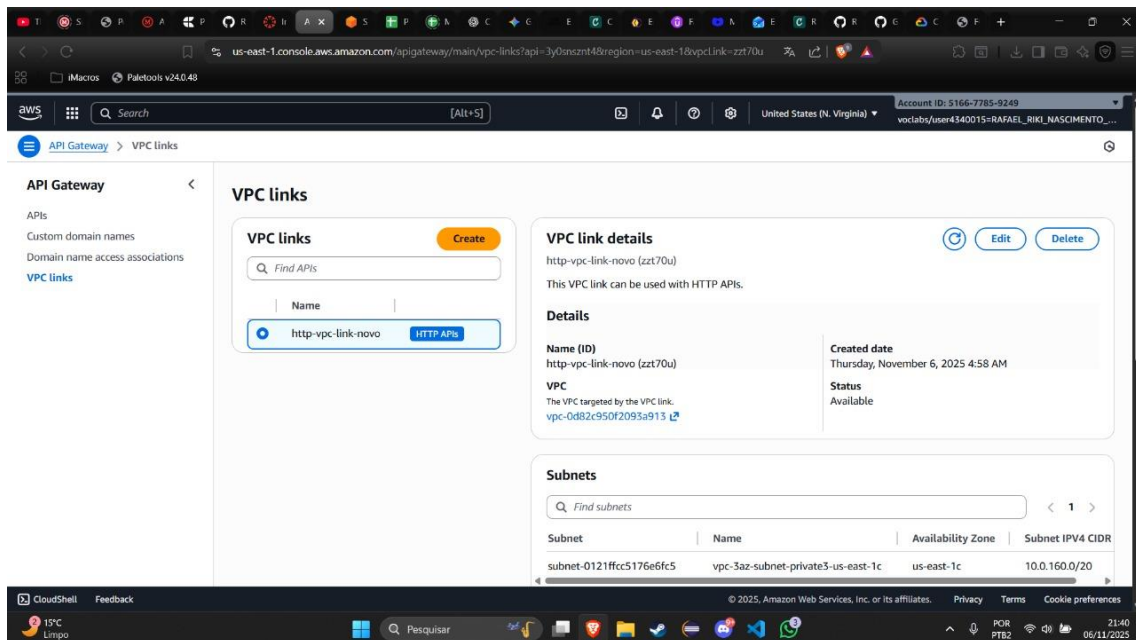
T S P A P R I A × S P N C G E C E F N E R R G C F +

us-east-1.console.aws.amazon.com/apigateway/main/vpc-links?api=3y0snsznt4&region=us-east-1&vpcLink=zzt70u

iMacros Paletools v24.0.48

aws Search [Alt+S]

United States (N. Virginia) ▾

Account ID: 5166-7785-9249
voclabs/user4340015=RAFAEL_RIKI_NASCIMENTO_...

API Gateway > VPC links

API Gateway

APIs
Custom domain names
Domain name access associations
VPC links

VPC links

VPC links

Create

Find APIs

Name

http-vpc-link-novo HTTP APIs

VPC link details

Edit Delete

http-vpc-link-novo (zzt70u)

This VPC link can be used with HTTP APIs.

Details

Name (ID)
http-vpc-link-novo (zzt70u)

Created date
Thursday, November 6, 2025 4:58 AM

VPC
The VPC targeted by the VPC link.
vpc-0d82c950f2093a913

Status
Available

Subnets

Find subnets

< 1 >

| Subnet | Name | Availability Zone | Subnet IPV4 CIDR |
|---|---|---|---|
| subnet-0121ffcc5176e6fc5 | vpc-3az-subnet-private3-us-east-1c | us-east-1c | 10.0.160.0/20 |

CloudShell Feedback

© 2025, Amazon Web Services, Inc. or its affiliates. Privacy Terms Cookie preferences

15°C
Limpo

Pesquisar

POR
PTB2

21:40
06/11/2025